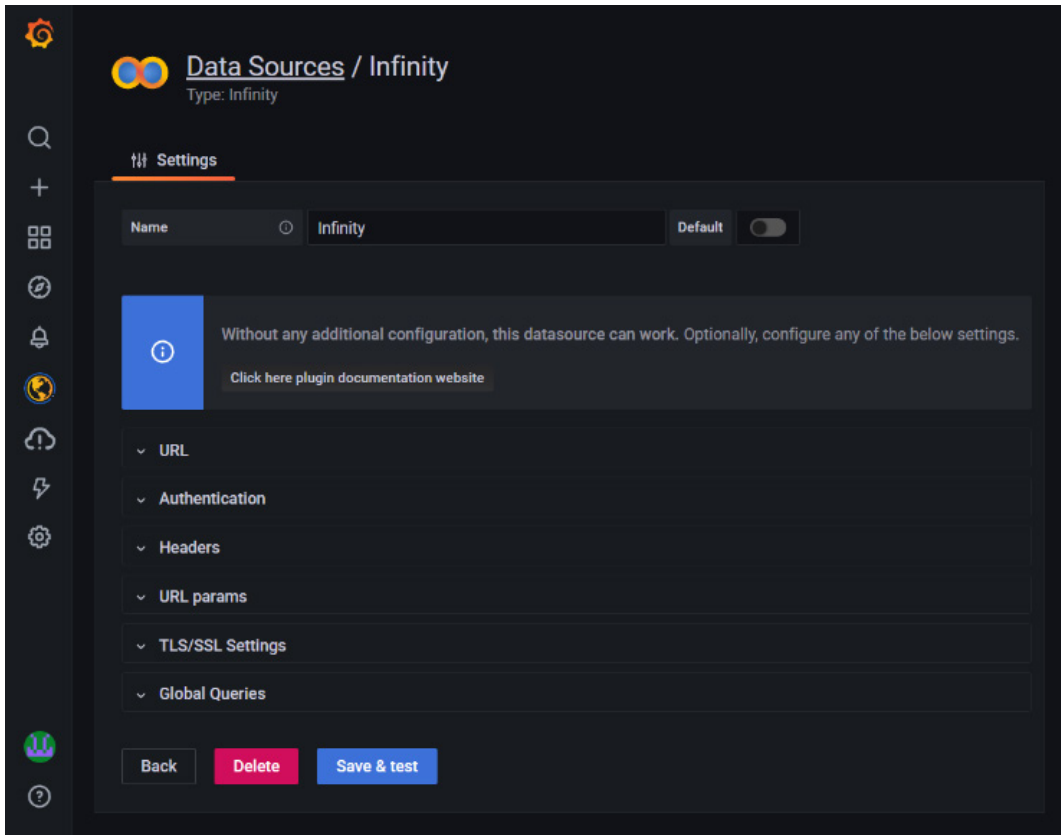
Data Sources / Infinity
Type: Infinity

Settings

Name
Infinity
Default

Without any additional configuration, this datasource can work. Optionally, configure any of the below settings.
Click here plugin documentation website

URL
Authentication
Headers
URL params
TLS/SSL Settings
Global Queries

Back
Delete
Save & test